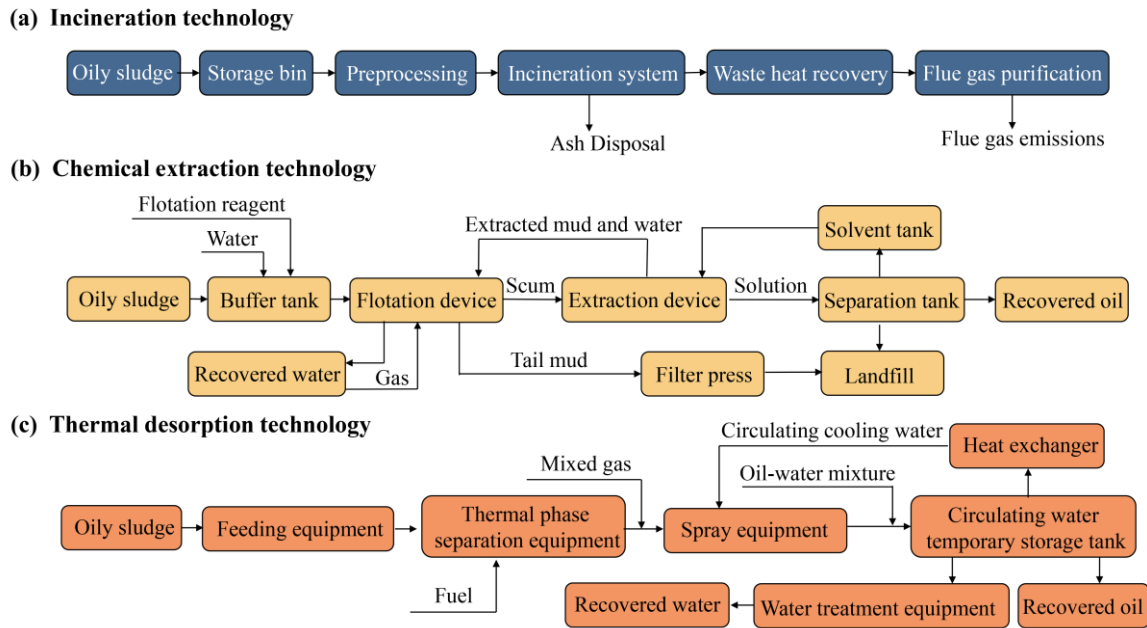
(a) Incineration technology

Oily sludge → Storage bin → Preprocessing → Incineration system → Waste heat recovery → Flue gas purification

Ash Disposal

Flue gas emissions

(b) Chemical extraction technology

Flotation reagent

Water

Extracted mud and water

Solvent tank

Oily sludge

Buffer tank

Flotation device

Scum

Extraction device

Solution

Separation tank

Recovered oil

Recovered water

Gas

Tail mud

Filter press

Landfill

(c) Thermal desorption technology

Circulating cooling water

Heat exchanger

Mixed gas

Oil-water mixture

Oily sludge

Feeding equipment

Thermal phase separation equipment

Spray equipment

Circulating water temporary storage tank

Fuel

Recovered water

Water treatment equipment

Recovered oil